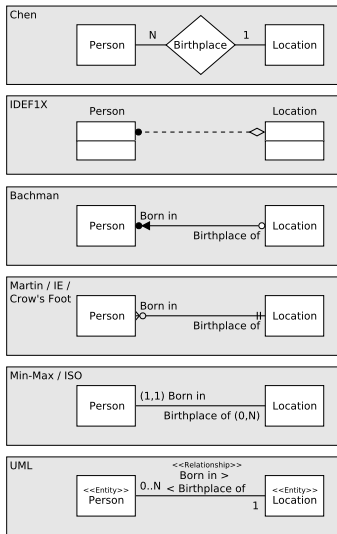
Chen

Person N Birthplace 1 Location

IDEF1X

Person Location

Bachman

Born in
Person Location
Birthplace of

Martin / IE / Crow's Foot

Born in
Person Location
Birthplace of

Min-Max / ISO

(1,1) Born in
Person Location
Birthplace of (0,N)

UML

<<Relationship>>
Born in >
<<Entity>> 0..N < Birthplace of <<Entity>>
Person Location
1